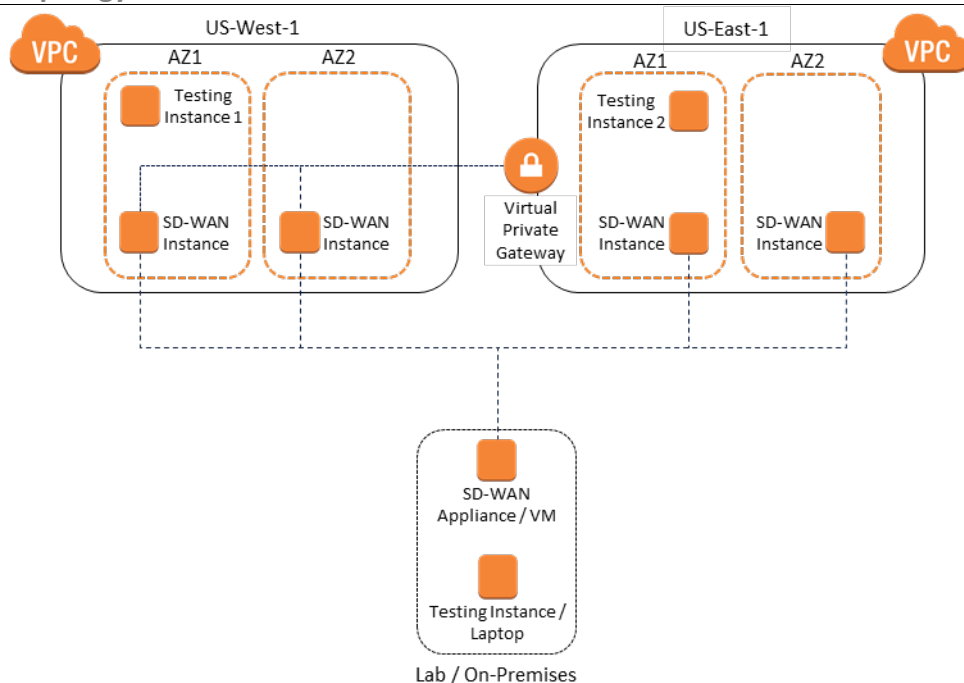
VPC

US-West-1

AZ1

AZ2

Testing Instance 1

SD-WAN Instance

SD-WAN Instance

Virtual Private Gateway

US-East-1

VPC

AZ1

AZ2

Testing Instance 2

SD-WAN Instance

SD-WAN Instance

SD-WAN Appliance / VM

Testing Instance / Laptop

Lab / On-Premises